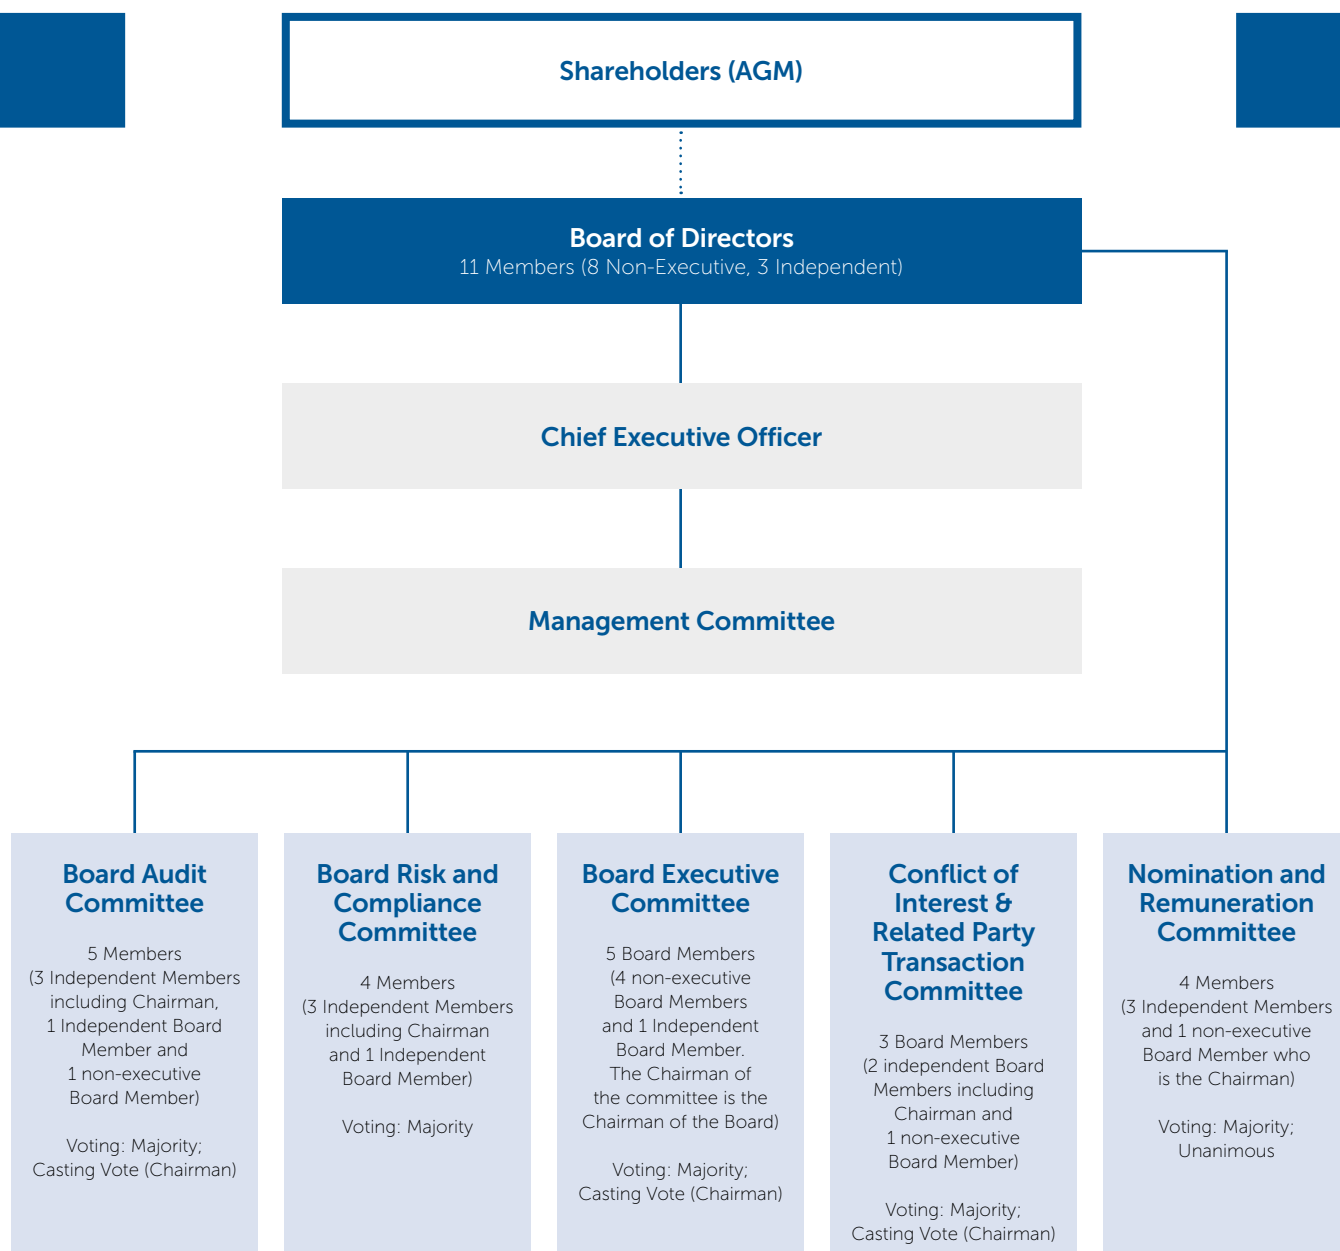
Shareholders (AGM)

Board of Directors
11 Members (8 Non-Executive, 3 Independent)

Chief Executive Officer

Management Committee

Board Audit Committee

5 Members (3 Independent Members including Chairman, 1 Independent Board Member and 1 non-executive Board Member)

Voting: Majority; Casting Vote (Chairman)

Board Risk and Compliance Committee

4 Members (3 Independent Members including Chairman and 1 Independent Board Member)

Voting: Majority

Board Executive Committee

5 Board Members (4 non-executive Board Members and 1 Independent Board Member. The Chairman of the committee is the Chairman of the Board)

Voting: Majority; Casting Vote (Chairman)

Conflict of Interest & Related Party Transaction Committee

3 Board Members (2 independent Board Members including Chairman and 1 non-executive Board Member)

Voting: Majority; Casting Vote (Chairman)

Nomination and Remuneration Committee

4 Members (3 Independent Members and 1 non-executive Board Member who is the Chairman)

Voting: Majority; Unanimous